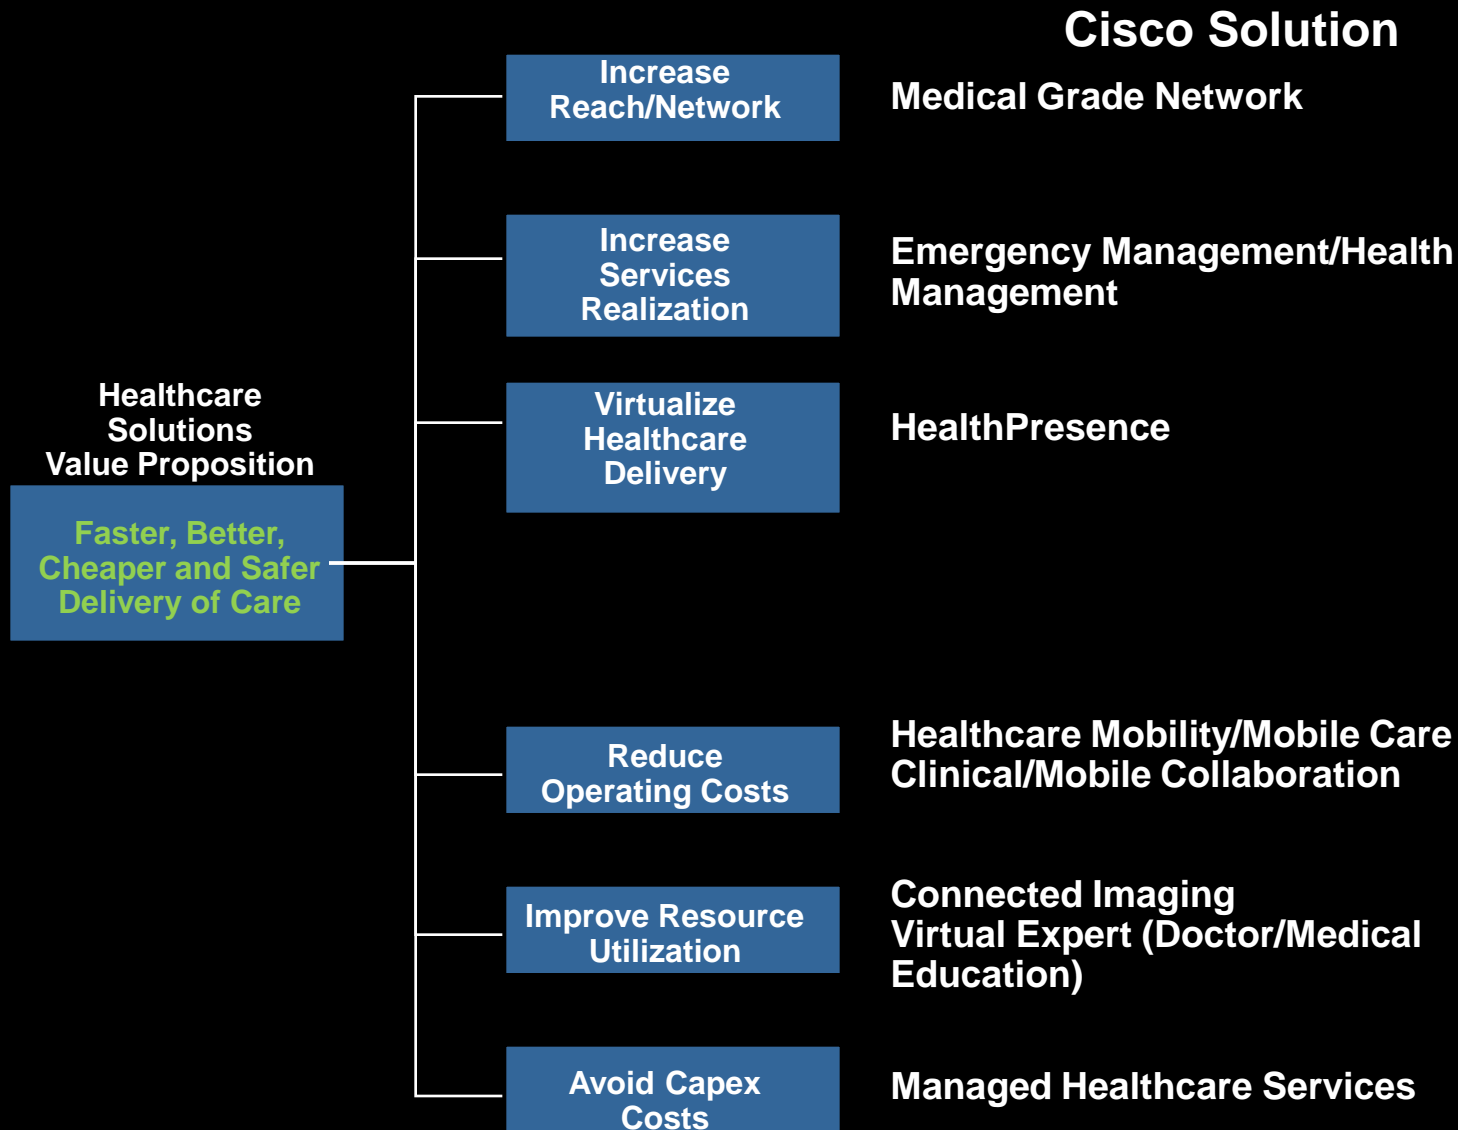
Cisco Solution

Healthcare Solutions Value Proposition

Faster, Better, Cheaper and Safer Delivery of Care

Increase Reach/Network

Medical Grade Network

Increase Services Realization

Emergency Management/Health Management

Virtualize Healthcare Delivery

HealthPresence

Reduce Operating Costs

Healthcare Mobility/Mobile Care
Clinical/Mobile Collaboration

Improve Resource Utilization

Connected Imaging
Virtual Expert (Doctor/Medical Education)

Avoid Capex Costs

Managed Healthcare Services